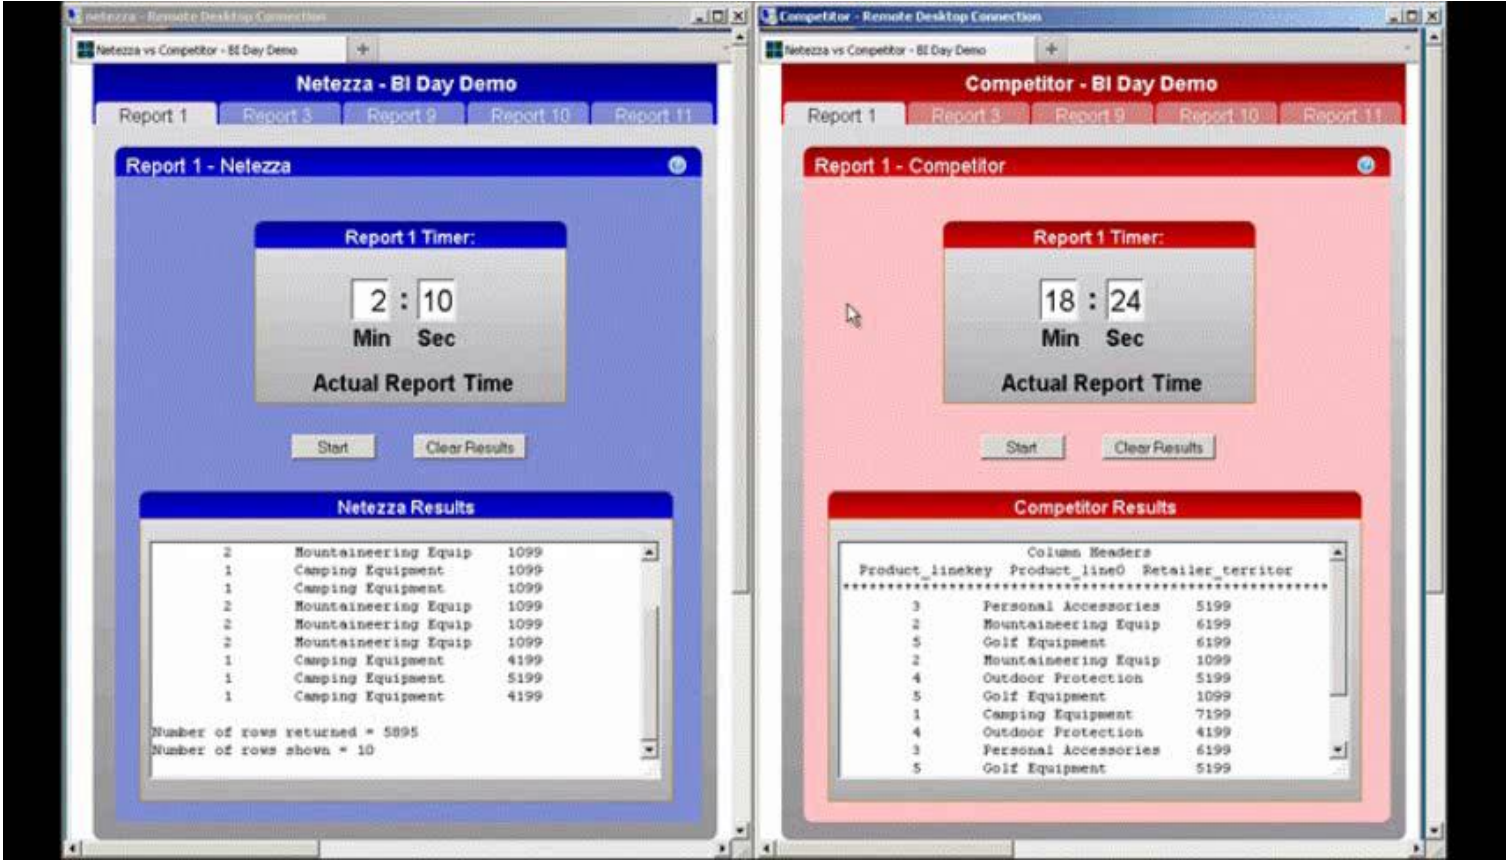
netezza - Remote Desktop Connection

Netezza vs Competitor - BI Day Demo

Netezza - BI Day Demo

Report 1 | Report 3 | Report 9 | Report 10 | Report 11

Report 1 - Netezza

Report 1 Timer:

2 : 10
Min Sec

Actual Report Time

Start Clear Results

Netezza Results

| | | |
|---|---|---|
| 2 | Mountaineering Equip | 1099 |
| 1 | Camping Equipment | 1099 |
| 1 | Camping Equipment | 1099 |
| 2 | Mountaineering Equip | 1099 |
| 2 | Mountaineering Equip | 1099 |
| 2 | Mountaineering Equip | 1099 |
| 1 | Camping Equipment | 4199 |
| 1 | Camping Equipment | 5199 |
| 1 | Camping Equipment | 4199 |

Number of rows returned = 5895
Number of rows shown = 10

Competitor - Remote Desktop Connection

Netezza vs Competitor - BI Day Demo

Competitor - BI Day Demo

Report 1 | Report 3 | Report 9 | Report 10 | Report 11

Report 1 - Competitor

Report 1 Timer:

18 : 24
Min Sec

Actual Report Time

Start Clear Results

Competitor Results

Column Headers

| Product_linekey | Product_line0 | Retailer_territor |
|---|---|---|
| 3 | Personal Accessories | 5199 |
| 2 | Mountaineering Equip | 6199 |
| 5 | Golf Equipment | 6199 |
| 2 | Mountaineering Equip | 1099 |
| 4 | Outdoor Protection | 5199 |
| 5 | Golf Equipment | 1099 |
| 1 | Camping Equipment | 7199 |
| 4 | Outdoor Protection | 4199 |
| 3 | Personal Accessories | 6199 |
| 5 | Golf Equipment | 5199 |